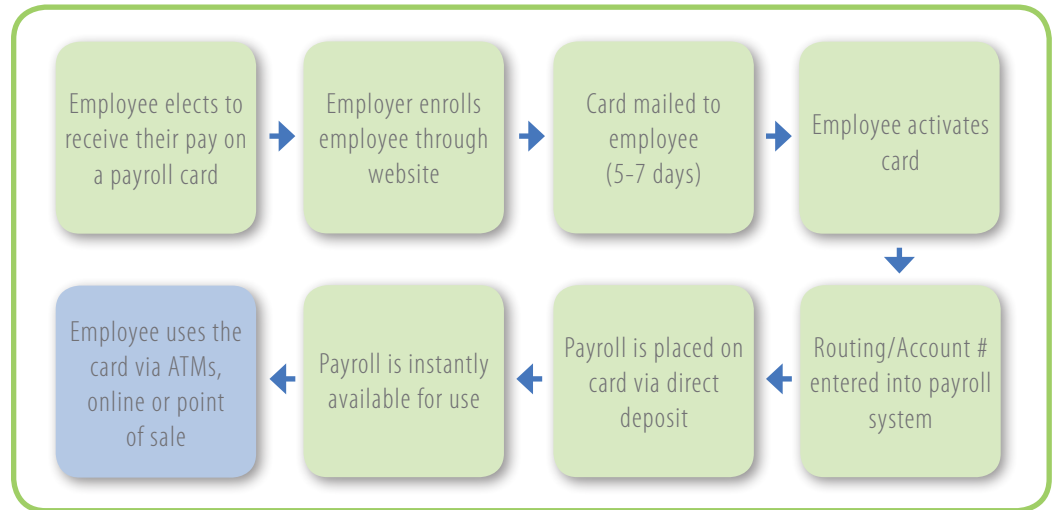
Employee elects to receive their pay on a payroll card

Employer enrolls employee through website

Card mailed to employee (5-7 days)

Employee activates card

Routing/Account # entered into payroll system

Payroll is placed on card via direct deposit

Payroll is instantly available for use

Employee uses the card via ATMs, online or point of sale